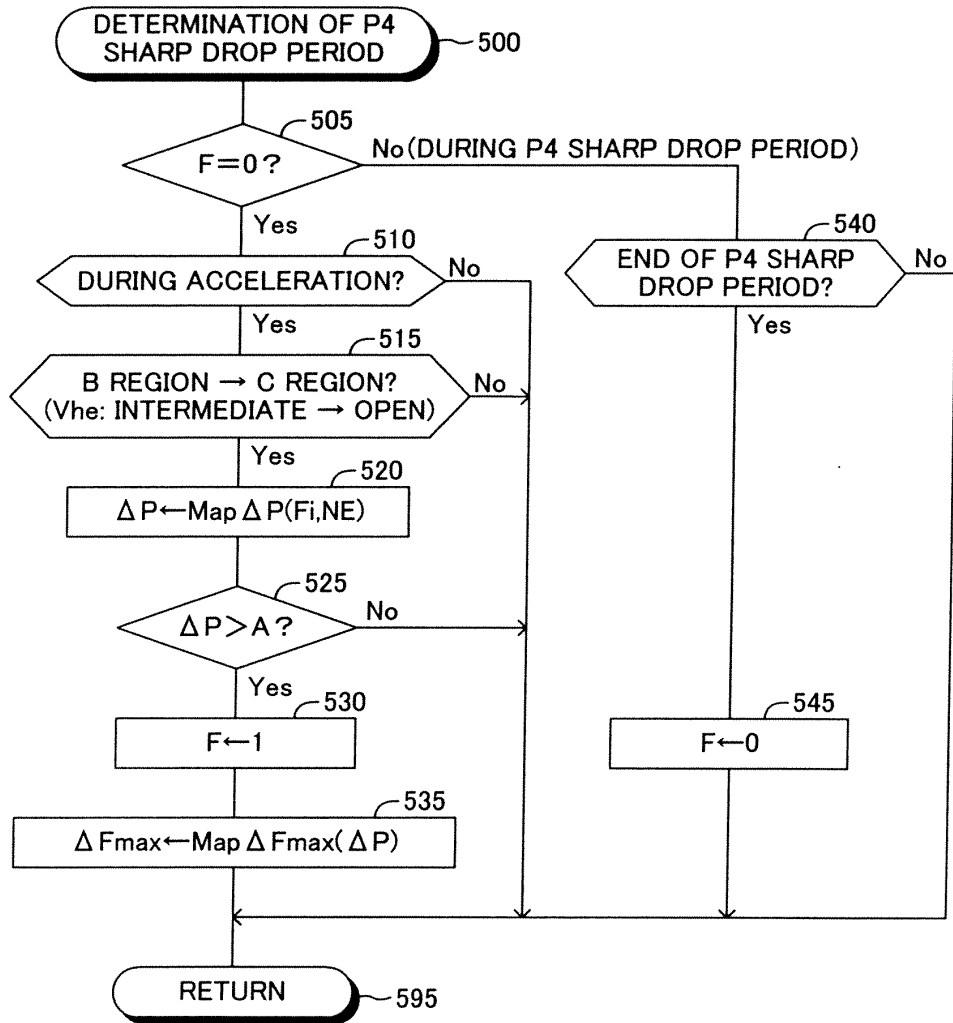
DETERMINATION OF P4 SHARP DROP PERIOD
500

505
F=0?
No(DURING P4 SHARP DROP PERIOD)
Yes

510
DURING ACCELERATION?
No
Yes

540
END OF P4 SHARP DROP PERIOD?
No
Yes

515
B REGION → C REGION? (Vhe: INTERMEDIATE → OPEN)
No
Yes

520
$\Delta P \leftarrow Map \Delta P(Fi,NE)$

525
$\Delta P > A$?
No
Yes

530
$F \leftarrow 1$

545
$F \leftarrow 0$

535
$\Delta Fmax \leftarrow Map \Delta Fmax(\Delta P)$

RETURN
595